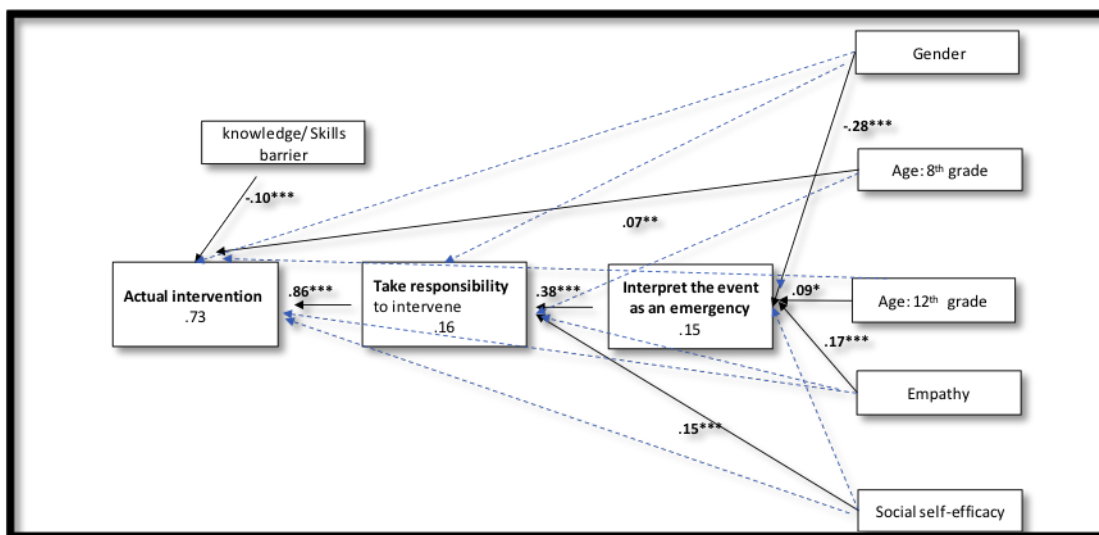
Gender

knowledge/ Skills barrier

-.28***

Age: 8th grade

-.10***

.07**

Actual intervention
.73

.86***

Take responsibility to intervene
.16

.38***

Interpret the event as an emergency
.15

.09*

Age: 12th grade

.17***

Empathy

.15***

Social self-efficacy